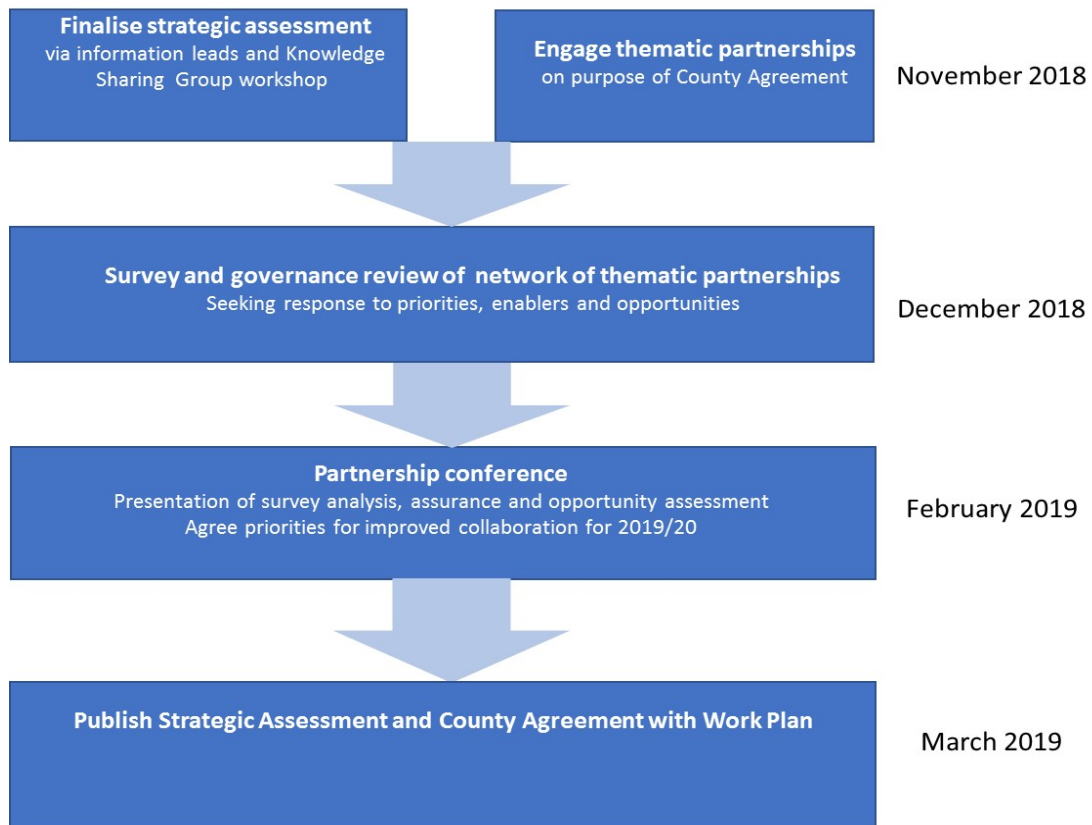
Finalise strategic assessment
via information leads and Knowledge Sharing Group workshop

Engage thematic partnerships
on purpose of County Agreement

November 2018

Survey and governance review of network of thematic partnerships
Seeking response to priorities, enablers and opportunities

December 2018

Partnership conference
Presentation of survey analysis, assurance and opportunity assessment
Agree priorities for improved collaboration for 2019/20

February 2019

Publish Strategic Assessment and County Agreement with Work Plan

March 2019